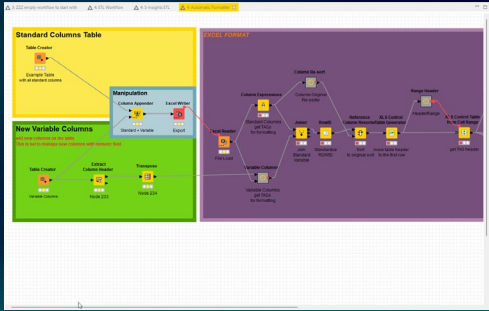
A 222 empty workflow to start with | A ETL Workflow | A 3 Insights ETL | A Automatic Formatter

Standard Columns Table

Table Creator

Example Table with all standard columns

Manipulation

Column Appender

Excel Writer

Standard + Variable

Export

New Variable Columns

Add new columns on the table
This is set to manage new columns with numeric field

Table Creator

Variable Columns

Extract Column Header

Node 233

Transpose

Node 234

EXCEL FORMAT

Excel Reader

First Load

Column Expressions

Standard Columns get TAGs for formatting

Column Re-sort

Columns Original Re-sorter

Joiner

Joins Standard Variable

RowID

Rename the ROWID

Reference Column Resorter

Sort to original sort

XLS Control Table Generator

move table header to the first row

Rename Header

Header/Range

XLS Control Table to Cell Ranges

get first header

Variable Columns

Variable Columns get TAGs for formatting